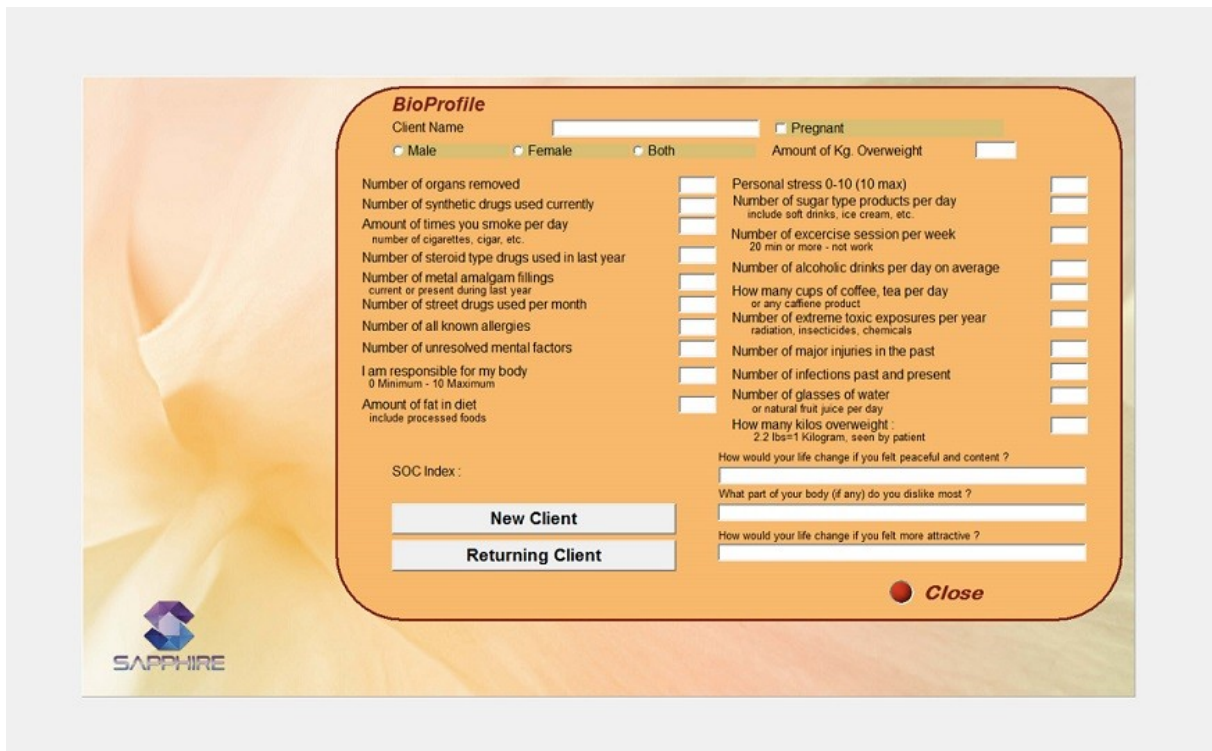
BioProfile

Client Name

Pregnant

Male Female Both

Amount of Kg. Overweight

Number of organs removed

Number of synthetic drugs used currently

Amount of times you smoke per day
number of cigarettes, cigar, etc.

Number of steroid type drugs used in last year

Number of metal amalgam fillings
current or present during last year

Number of street drugs used per month

Number of all known allergies

Number of unresolved mental factors

I am responsible for my body
0 Minimum - 10 Maximum

Amount of fat in diet
include processed foods

Personal stress 0-10 (10 max)

Number of sugar type products per day
include soft drinks, ice cream, etc.

Number of excercise session per week
20 min or more - not work

Number of alcoholic drinks per day on average

How many cups of coffee, tea per day
or any caffiene product

Number of extreme toxic exposures per year
radiation, insecticides, chemicals

Number of major injuries in the past

Number of infections past and present

Number of glasses of water
or natural fruit juice per day

How many kilos overweight :
2.2 lbs=1 Kilogram, seen by patient

SOC Index :

How would your life change if you felt peaceful and content ?

What part of your body (if any) do you dislike most ?

How would your life change if you felt more attractive ?

New Client

Returning Client

Close

SAPPHIRE